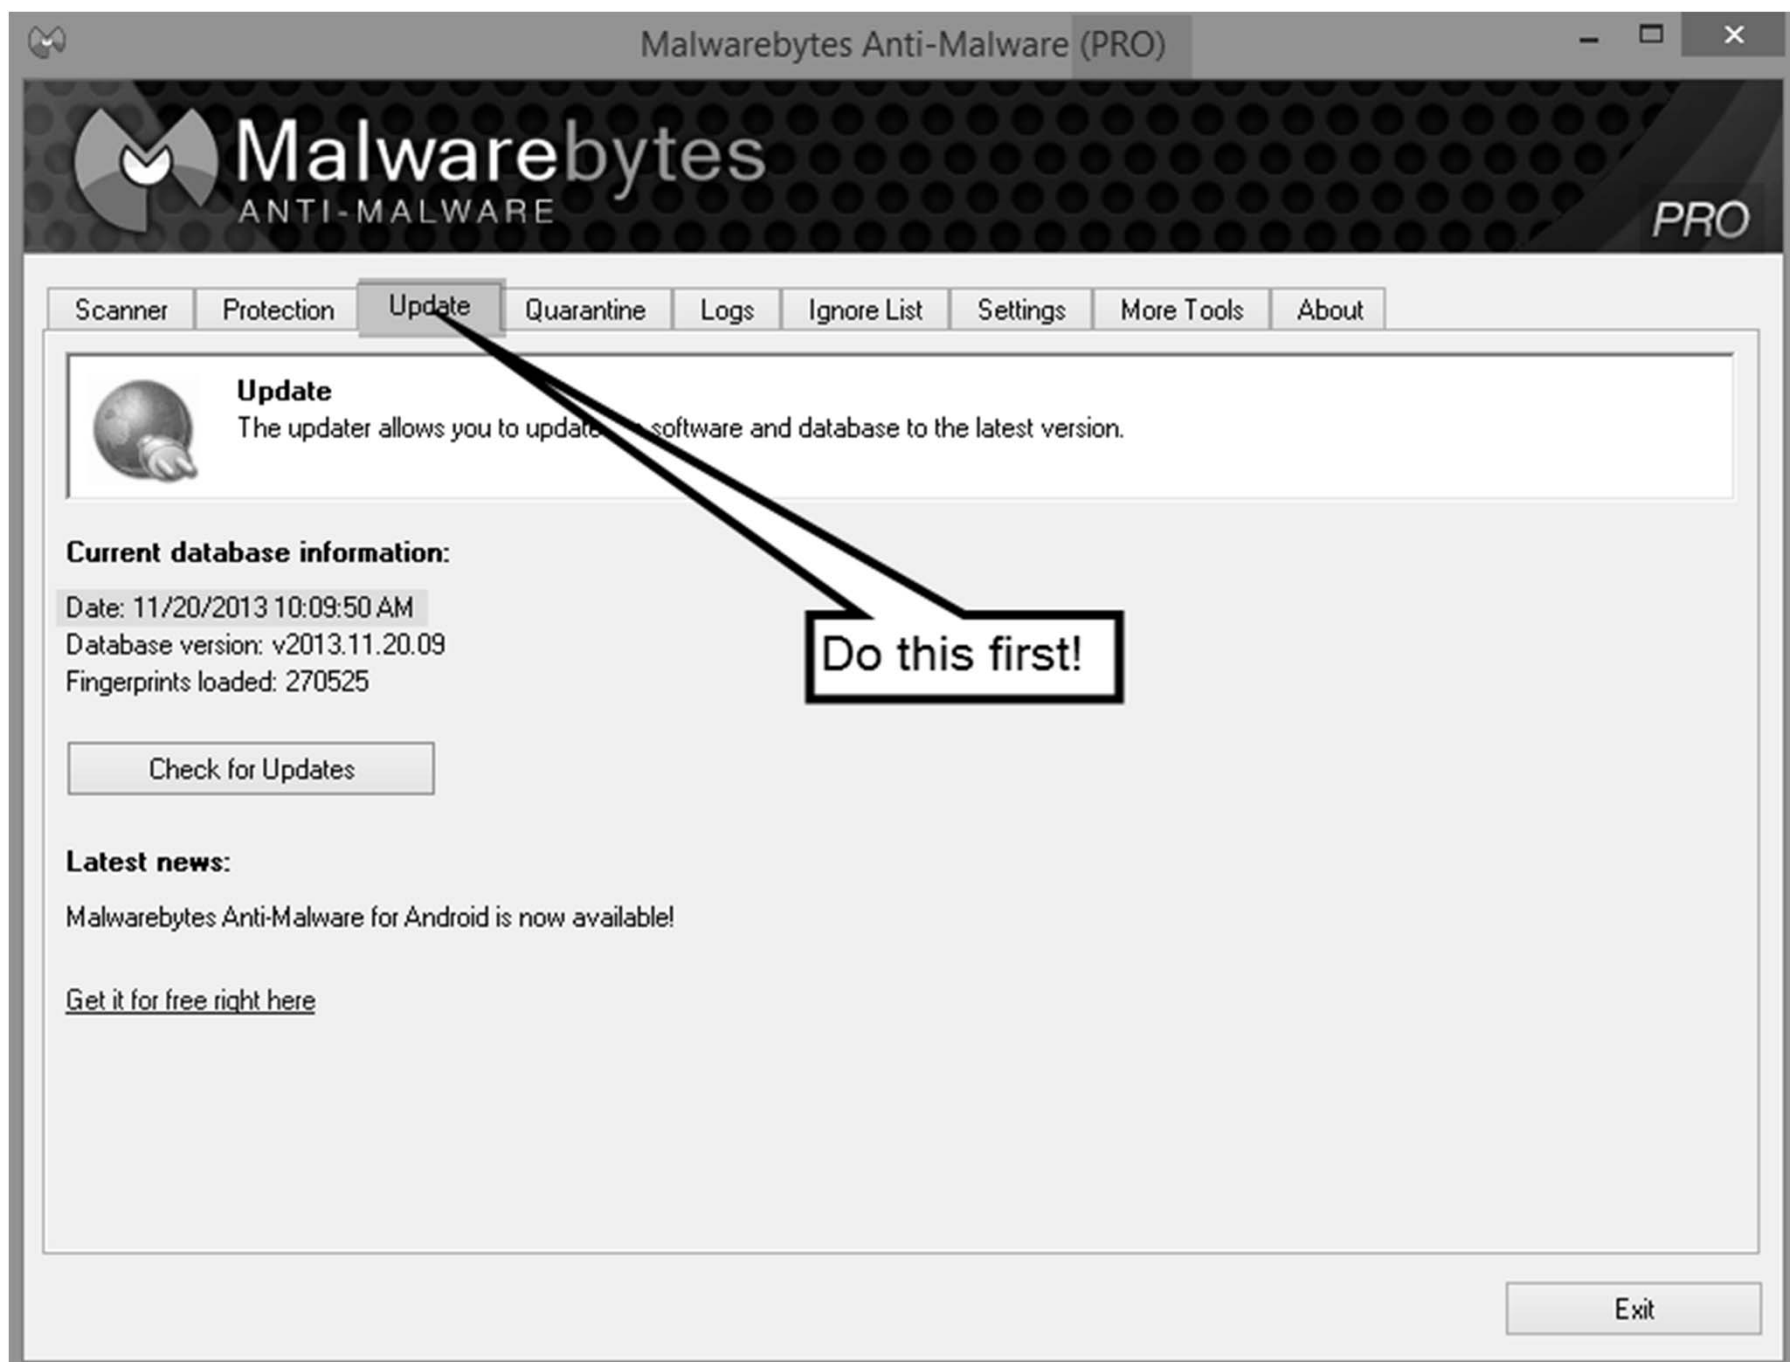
Malwarebytes Anti-Malware (PRO)

Malwarebytes
ANTI-MALWARE
PRO

Scanner | Protection | Update | Quarantine | Logs | Ignore List | Settings | More Tools | About

Update
The updater allows you to updat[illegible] software and database to the latest version.

Current database information:

Date: 11/20/2013 10:09:50 AM
Database version: v2013.11.20.09
Fingerprints loaded: 270525

Do this first!

Check for Updates

Latest news:

Malwarebytes Anti-Malware for Android is now available!

Get it for free right here

Exit